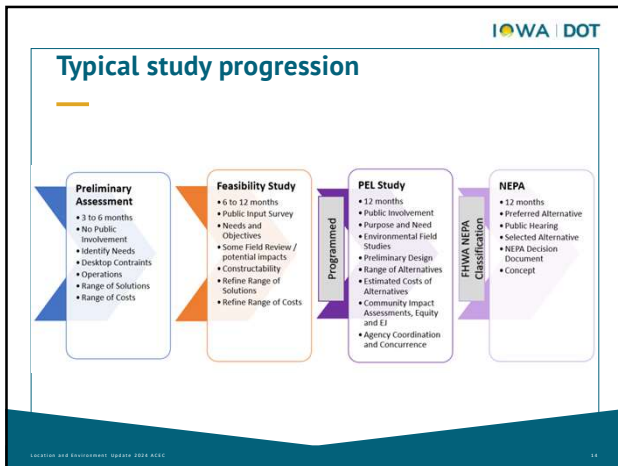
IOWA | DOT

Typical study progression

Preliminary Assessment
• 3 to 6 months
• No Public Involvement
• Identify Needs
• Desktop Contraints
• Operations
• Range of Solutions
• Range of Costs

Feasibility Study
• 6 to 12 months
• Public Input Survey
• Needs and Objectives
• Some Field Review / potential impacts
• Constructability
• Refine Range of Solutions
• Refine Range of Costs

Programmed

PEL Study
• 12 months
• Public Involvement
• Purpose and Need
• Environmental Field Studies
• Preliminary Design
• Range of Alternatives
• Estimated Costs of Alternatives
• Community Impact Assessments, Equity and EJ
• Agency Coordination and Concurrence

FHWA NEPA Classification

NEPA
• 12 months
• Preferred Alternative
• Public Hearing
• Selected Alternative
• NEPA Decision Document
• Concept

Location and Environment Update 2024 ACEC

14